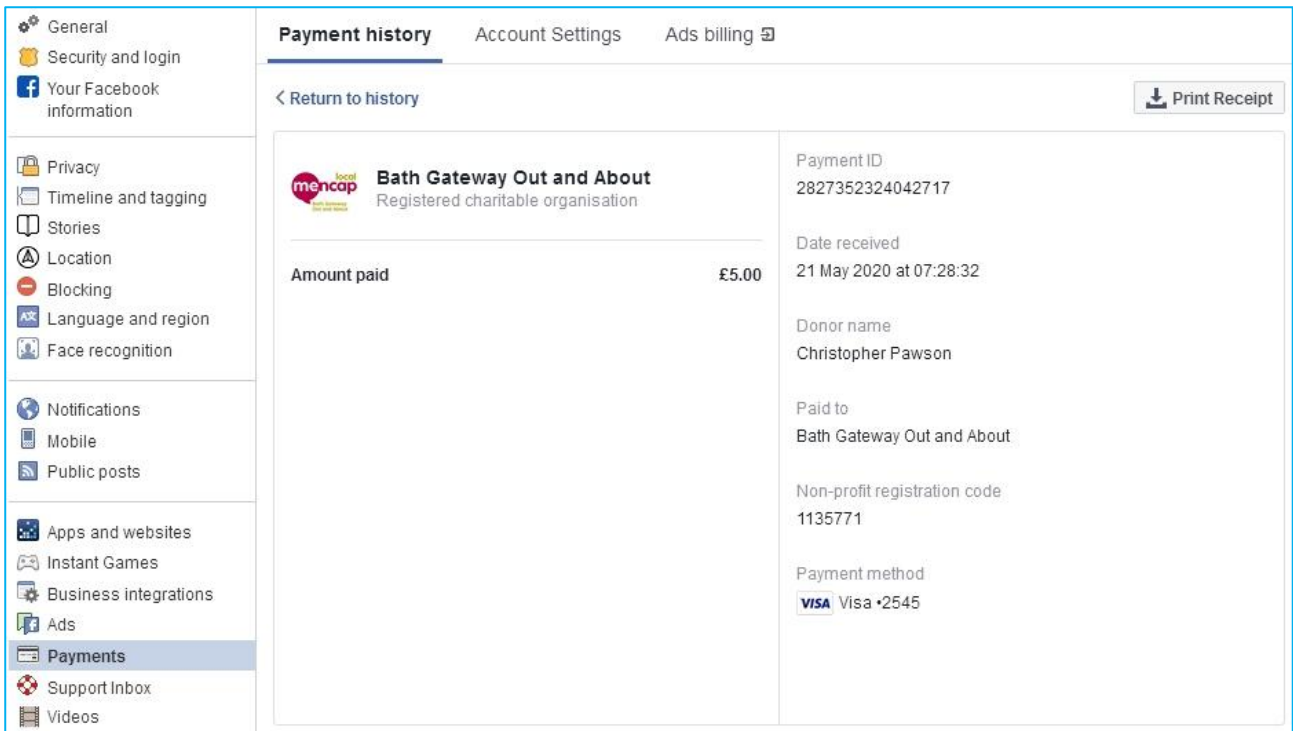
General
Security and login
Your Facebook information

Privacy
Timeline and tagging
Stories
Location
Blocking
Language and region
Face recognition

Notifications
Mobile
Public posts

Apps and websites
Instant Games
Business integrations
Ads
Payments
Support Inbox
Videos

Payment history
Account Settings
Ads billing

< Return to history

Print Receipt

local mencap
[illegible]

Bath Gateway Out and About
Registered charitable organisation

Amount paid
£5.00

Payment ID
2827352324042717

Date received
21 May 2020 at 07:28:32

Donor name
Christopher Pawson

Paid to
Bath Gateway Out and About

Non-profit registration code
1135771

Payment method
VISA Visa •2545